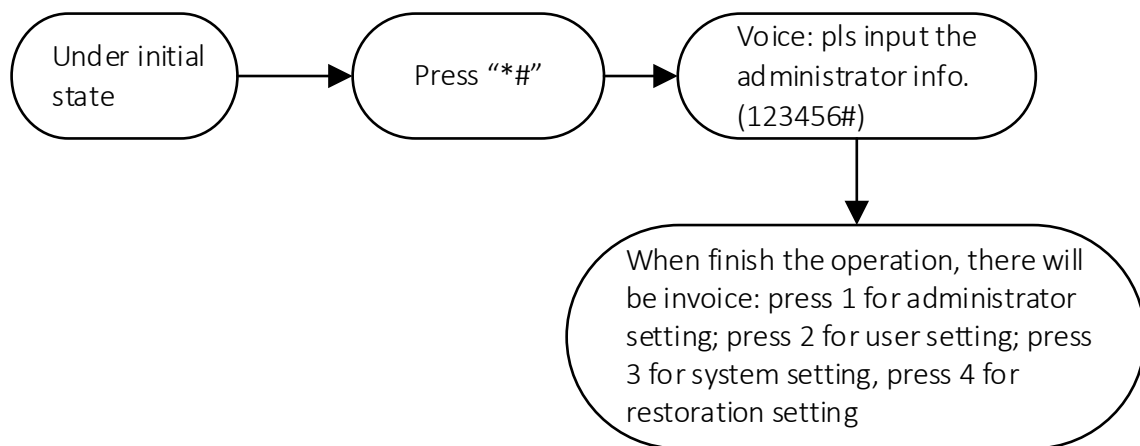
Under initial state

Press "*#"

Voice: pls input the administrator info. (123456#)

When finish the operation, there will be invoice: press 1 for administrator setting; press 2 for user setting; press 3 for system setting, press 4 for restoration setting